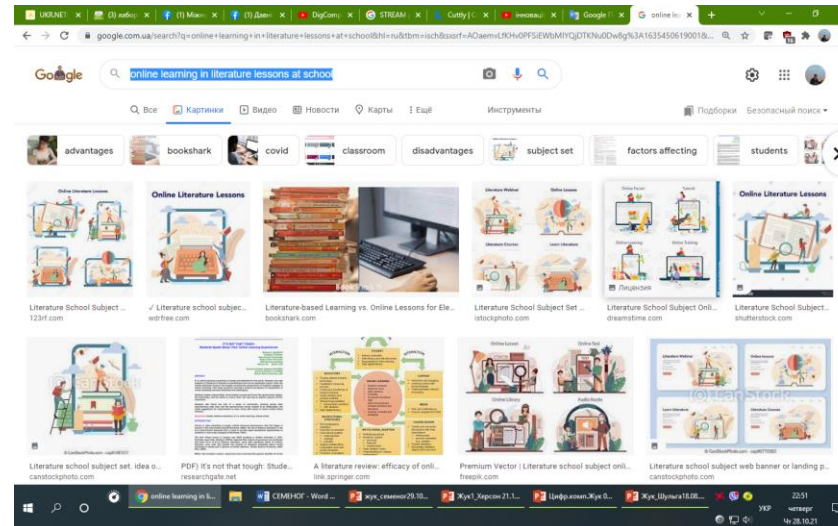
UKR.NET × | (3) вибор × | (1) Міжн × | (1) Дшен × | DigComp × | STREAM × | Cutty | × | інновації × | Google × | online le × | +

google.com.ua/search?q=online+learning+in+literature+lessons+at+school&hl=ru&tbm=isch&sxsrf=AOaemvLfKHv0PFSiEWbMIYQjDTKNu0Dw8g%3A1635450619001&...

Google

online learning in literature lessons at school

Все | Картинки | Видео | Новости | Карты | Ещё | Инструменты | Подборки | Безопасный поиск

advantages | bookshark | covid | classroom | disadvantages | subject set | factors affecting | students

Online Literature Lessons
Literature School Subject ...
123rf.com

Online Literature Lessons
✓ Literature school subjec...
wdrfree.com

Literature-based Learning vs. Online Lessons for Ele...
bookshark.com

Literature Webinar | Online Lessons | Literature Courses | Learn Literature
Literature School Subject Set ...
istockphoto.com

Online Forum | Tutorial | Online Learning | Online Tutoring
Лицензия
Literature School Subject Onli...
dreamstime.com

Online Literature Lessons
Literature School Subject...
shutterstock.com

Literature school subject set. idea o...
canstockphoto.com

PDF) It's not that tough: Stude...
researchgate.net

A literature review: efficacy of onli...
link.springer.com

Online Lesson | Online Test | Online Library | Audio Books
Premium Vector | Literature school subject onli...
freepik.com

Literature Webinar | Online Lessons | Learn Literature | Literature Courses
Literature school subject web banner or landing p...
canstockphoto.com

online learning in li... | СЕМЕНОГ - Word ... | жук_семенюг29.10.... | Жук1_Херсон 21.1... | Цифр.комп.Жук 0... | Жук_Шульга18.08....

УКР | 22:51 | четвер | 28.10.21